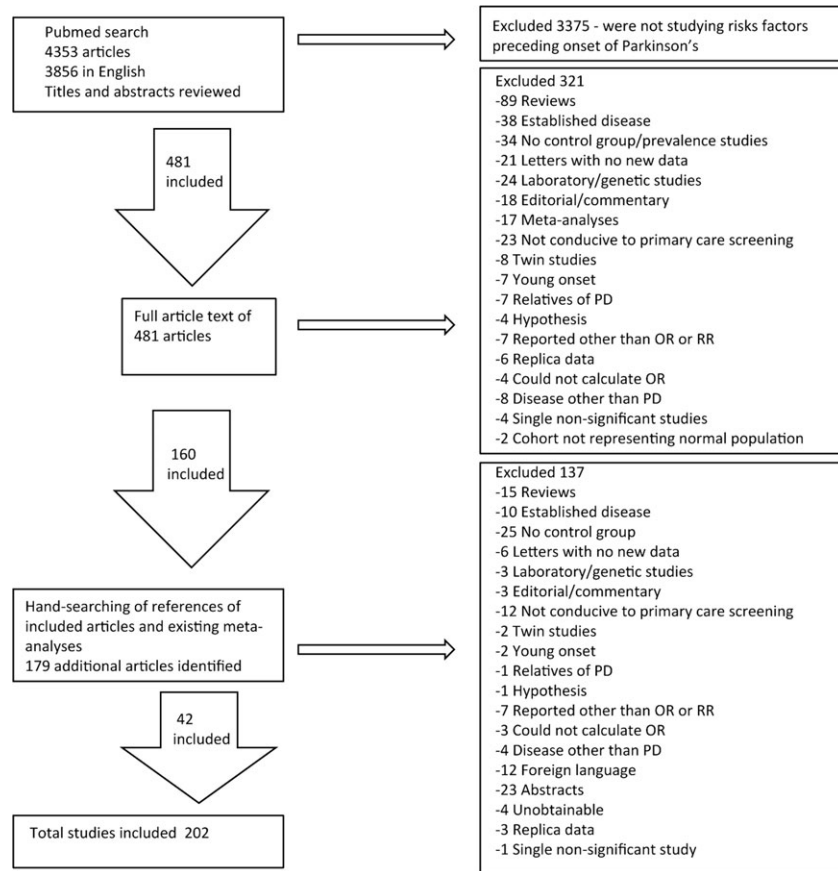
Pubmed search
4353 articles
3856 in English
Titles and abstracts reviewed

Excluded 3375 - were not studying risks factors preceding onset of Parkinson's

481 included

Excluded 321
-89 Reviews
-38 Established disease
-34 No control group/prevalence studies
-21 Letters with no new data
-24 Laboratory/genetic studies
-18 Editorial/commentary
-17 Meta-analyses
-23 Not conducive to primary care screening
-8 Twin studies
-7 Young onset
-7 Relatives of PD
-4 Hypothesis
-7 Reported other than OR or RR
-6 Replica data
-4 Could not calculate OR
-8 Disease other than PD
-4 Single non-significant studies
-2 Cohort not representing normal population

Full article text of 481 articles

160 included

Excluded 137
-15 Reviews
-10 Established disease
-25 No control group
-6 Letters with no new data
-3 Laboratory/genetic studies
-3 Editorial/commentary
-12 Not conducive to primary care screening
-2 Twin studies
-2 Young onset
-1 Relatives of PD
-1 Hypothesis
-7 Reported other than OR or RR
-3 Could not calculate OR
-4 Disease other than PD
-12 Foreign language
-23 Abstracts
-4 Unobtainable
-3 Replica data
-1 Single non-significant study

Hand-searching of references of included articles and existing meta-analyses
179 additional articles identified

42 included

Total studies included 202